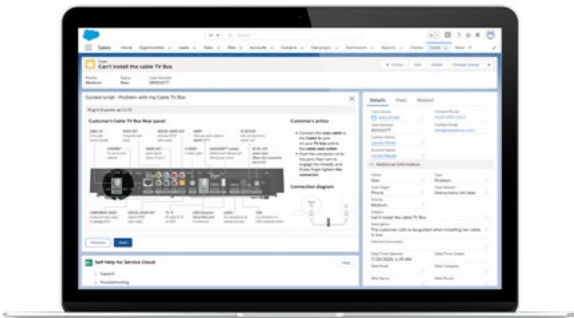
Sales Home Opportunities Leads Tasks Files Accounts Contacts Campaigns Dashboards Reports

Case
Can't install the cable TV Box

Priority
Medium

Status
New

Guided script - Problem with my Cable TV Box

Customer's Cable TV Box Rear panel

Customer's action

Connection diagram

Previous Next

Details Feed Related

Case Owner

Contact Name

Case Number

Contact Phone

Contact Email

Status
New

Type
Problem

Case Origin
Phone

Priority
Medium

Subject
Can't install the cable TV Box

Description

Additional Information

Self Help for Service Cloud

Support

Troubleshooting